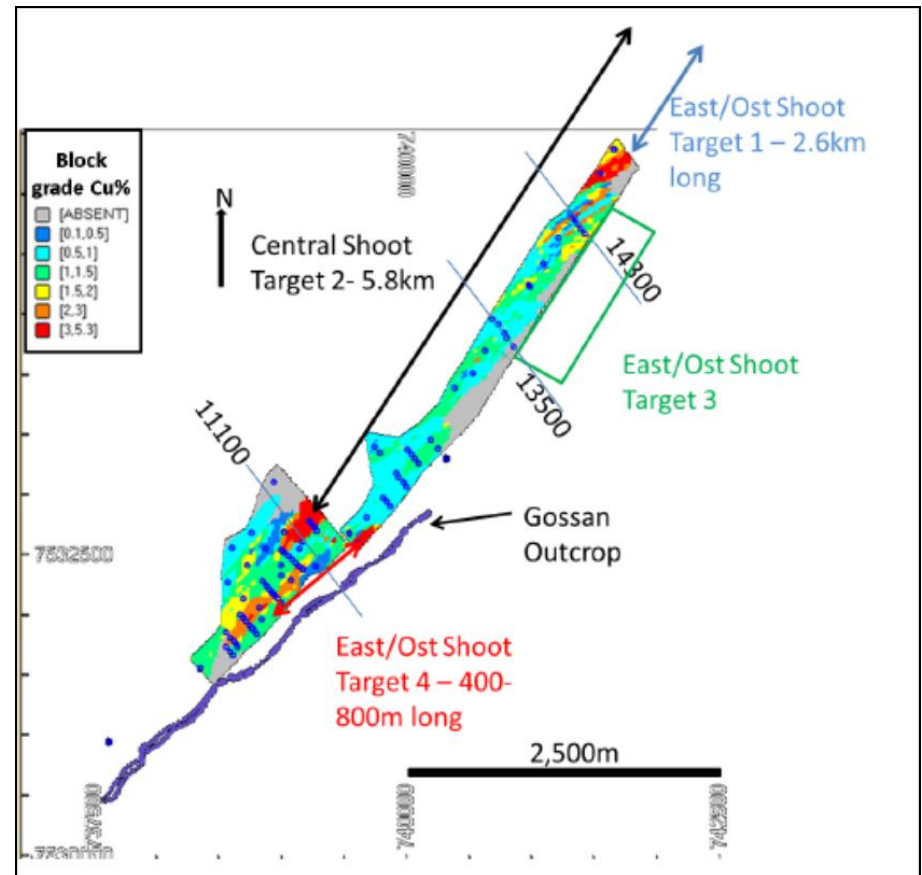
Block grade Cu%

[ABSENT]

[0.1,0.5]

[0.5,1]

[1,1.5]

[1.5,2]

[2,3]

[3,5.3]

N

740000

East/Ost Shoot Target 1 – 2.6km long

Central Shoot Target 2- 5.8km

14300

East/Ost Shoot Target 3

13500

11100

Gossan Outcrop

7532500

East/Ost Shoot Target 4 – 400-800m long

2,500m

737500

740000

742500

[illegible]